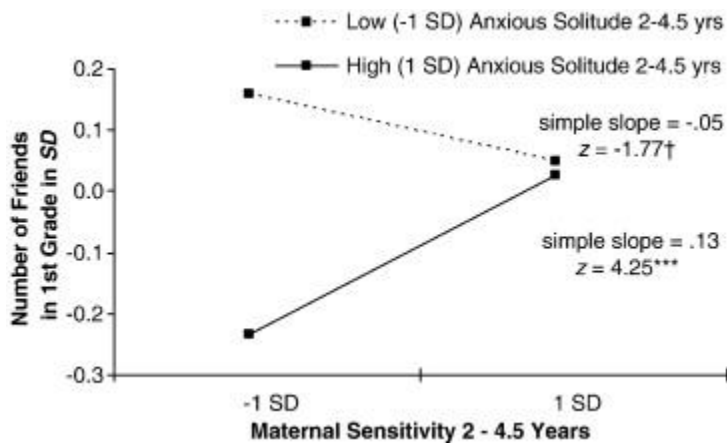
Low (-1 SD) Anxious Solitude 2-4.5 yrs
High (1 SD) Anxious Solitude 2-4.5 yrs

Number of Friends in 1st Grade in *SD*

0.2
0.1
0.0
-0.1
-0.2
-0.3

simple slope = -.05
$z$ = -1.77†

simple slope = .13
$z$ = 4.25***

-1 SD
1 SD
Maternal Sensitivity 2 - 4.5 Years